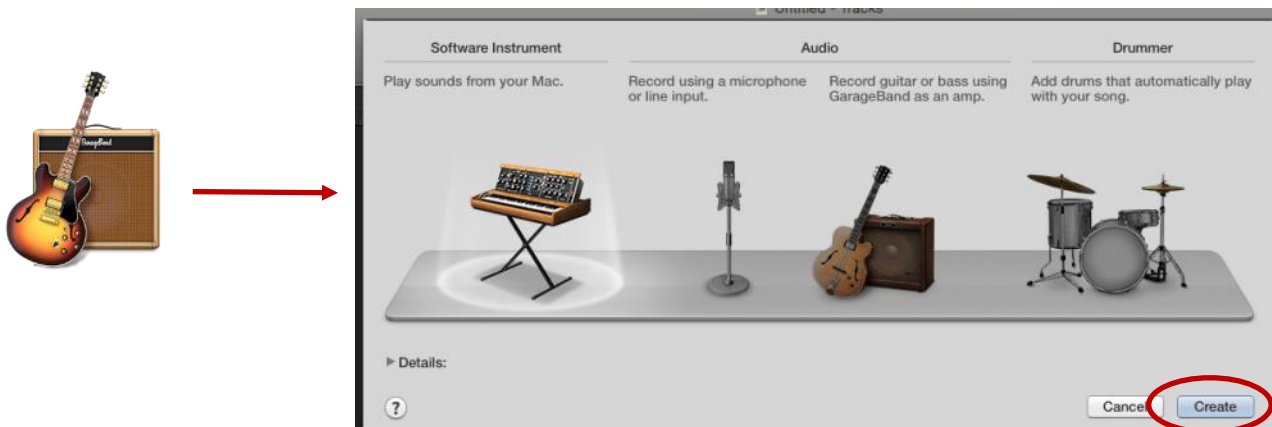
GarageBand

Untitled - Tracks

Software Instrument

Play sounds from your Mac.

Audio

Record using a microphone or line input.

Record guitar or bass using GarageBand as an amp.

Drummer

Add drums that automatically play with your song.

▶ Details:

?

Cancel

Create